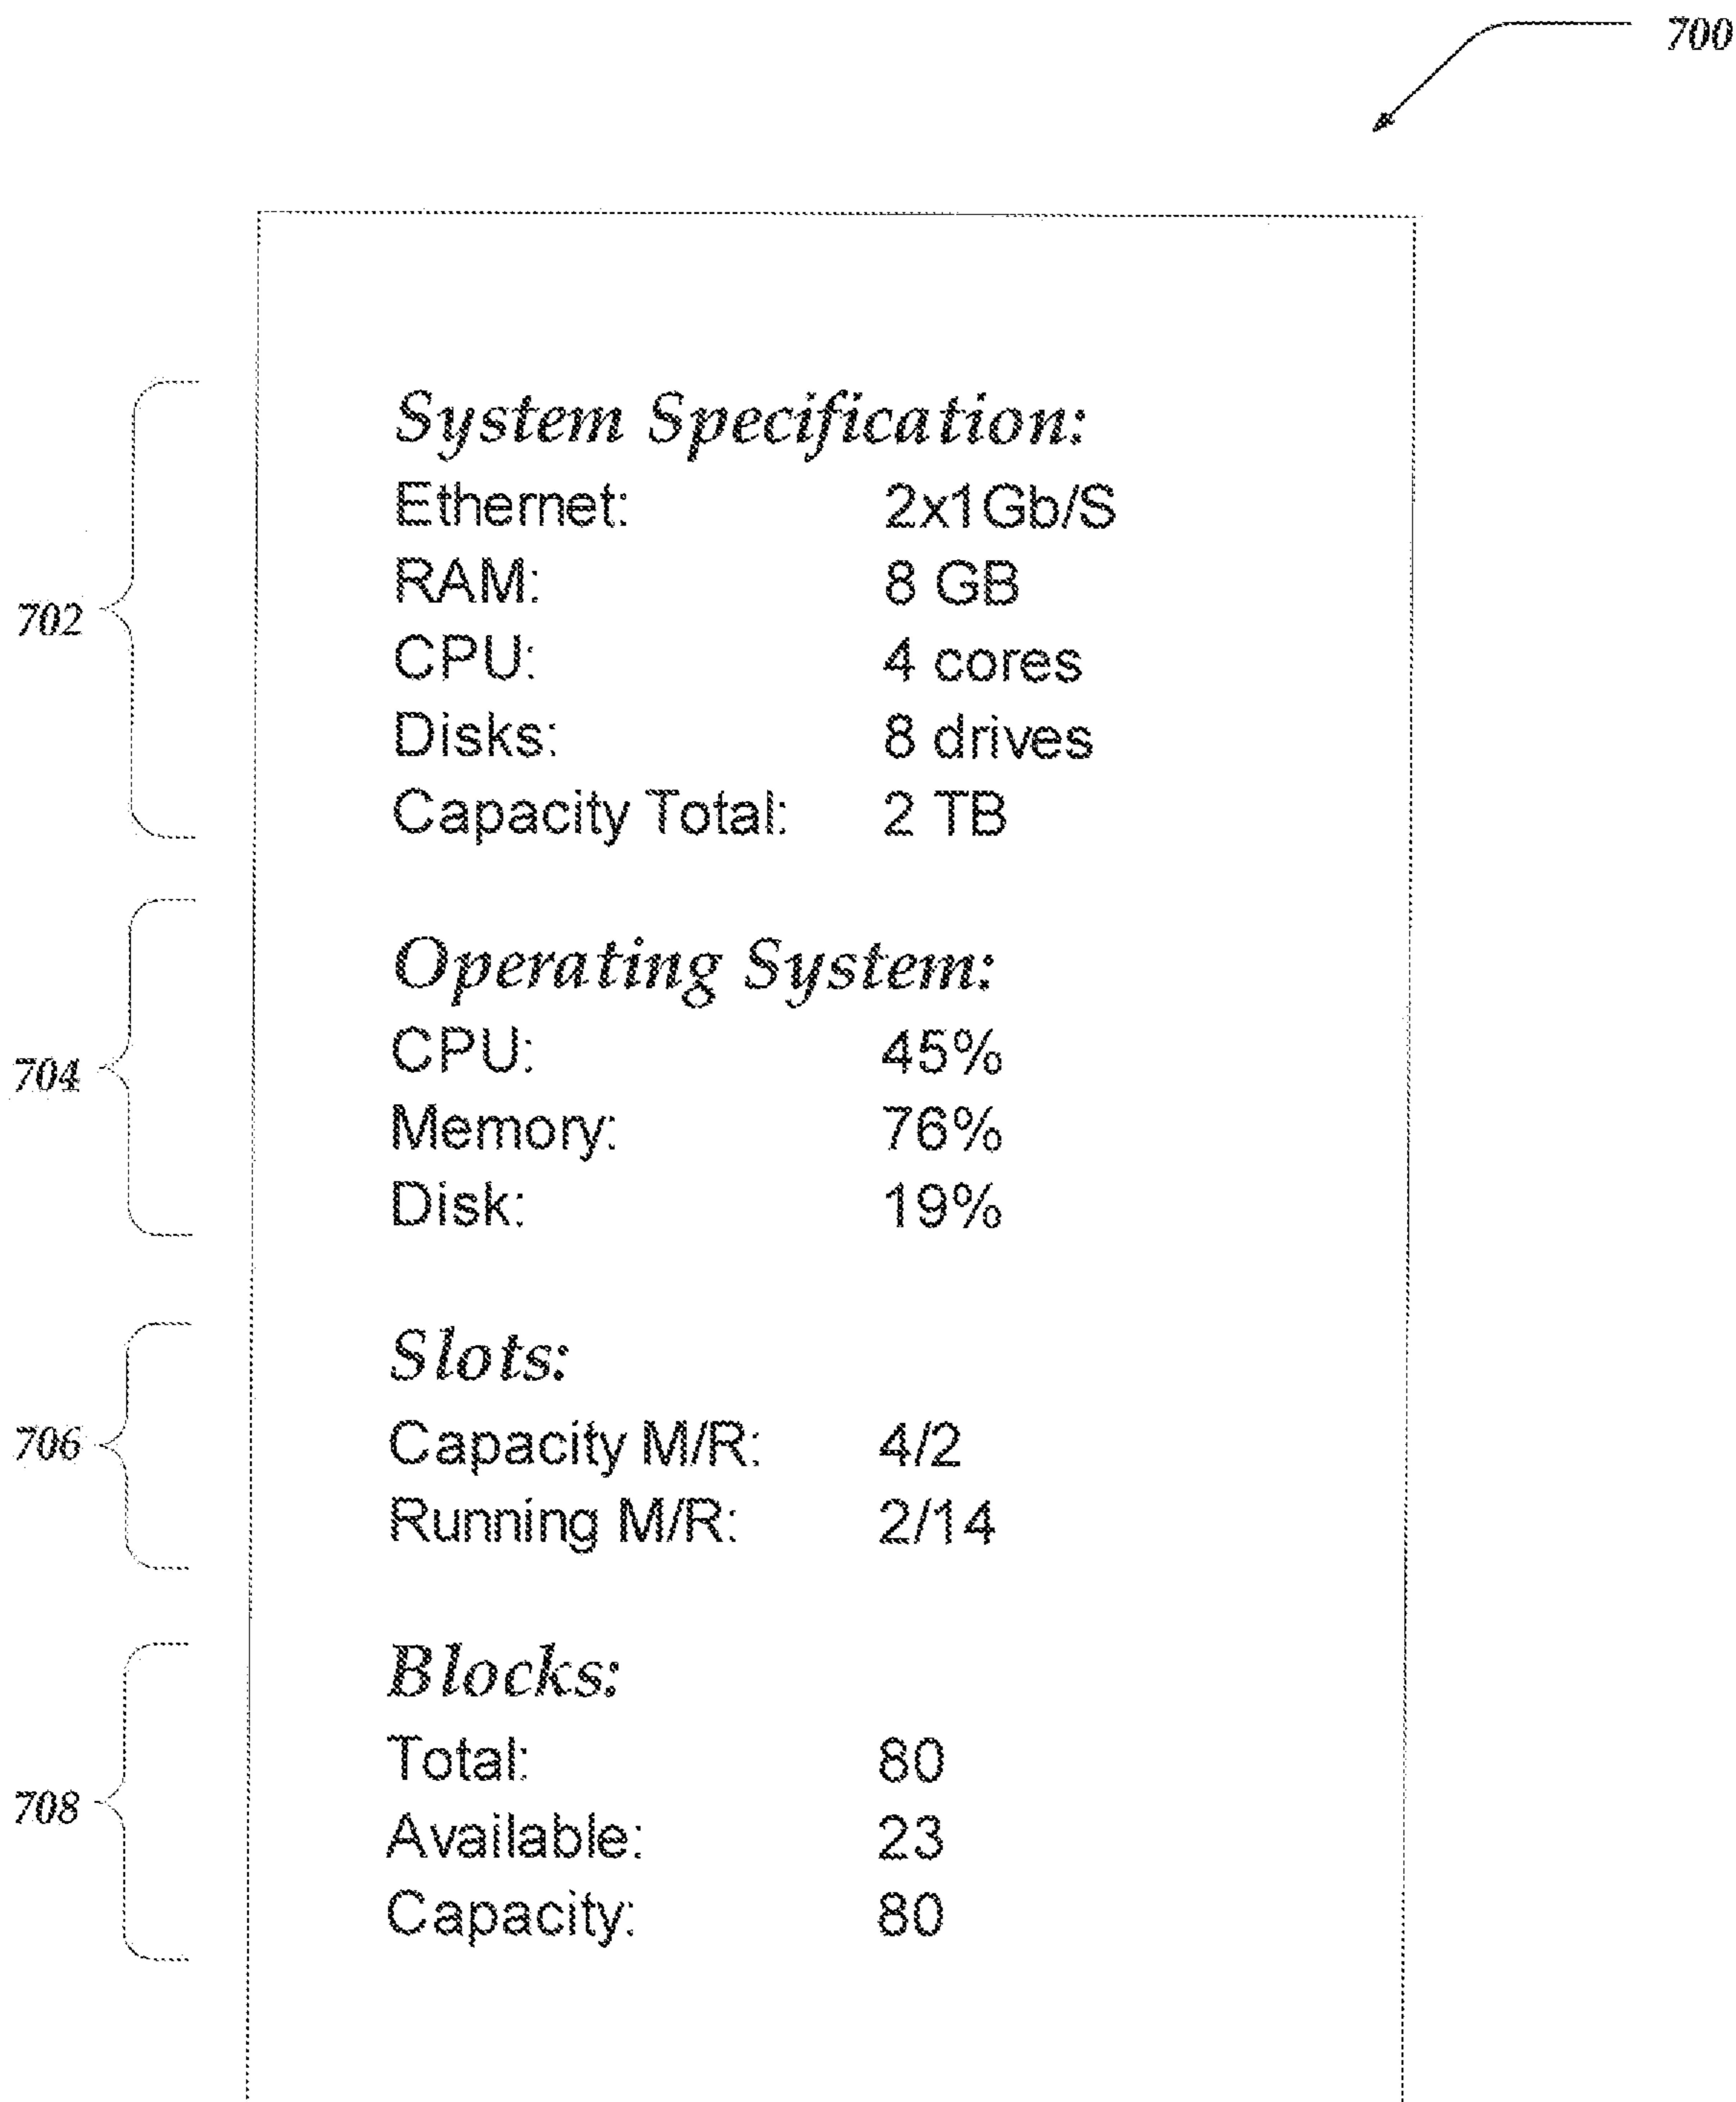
700

702

System Specification:
Ethernet: 2x1Gb/S
RAM: 8 GB
CPU: 4 cores
Disks: 8 drives
Capacity Total: 2 TB

704

Operating System:
CPU: 45%
Memory: 76%
Disk: 19%

706

Slots:
Capacity M/R: 4/2
Running M/R: 2/14

708

Blocks:
Total: 80
Available: 23
Capacity: 80